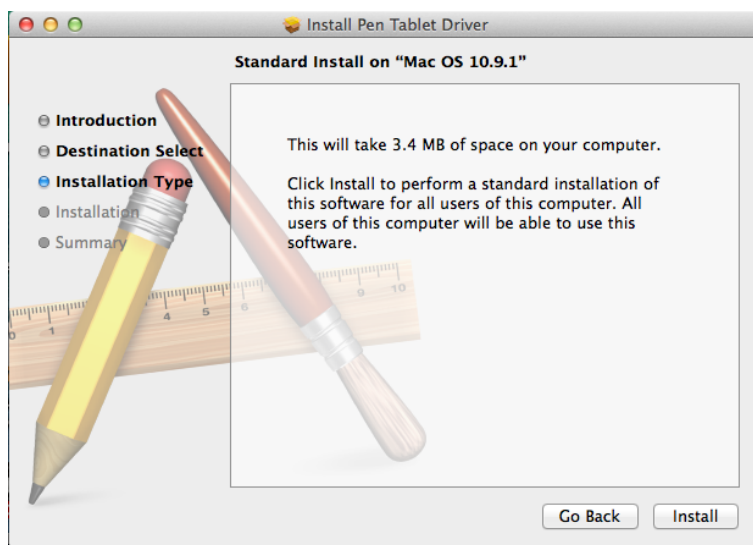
Install Pen Tablet Driver

Standard Install on “Mac OS 10.9.1”

Introduction
Destination Select
Installation Type
Installation
Summary

This will take 3.4 MB of space on your computer.

Click Install to perform a standard installation of this software for all users of this computer. All users of this computer will be able to use this software.

Go Back
Install